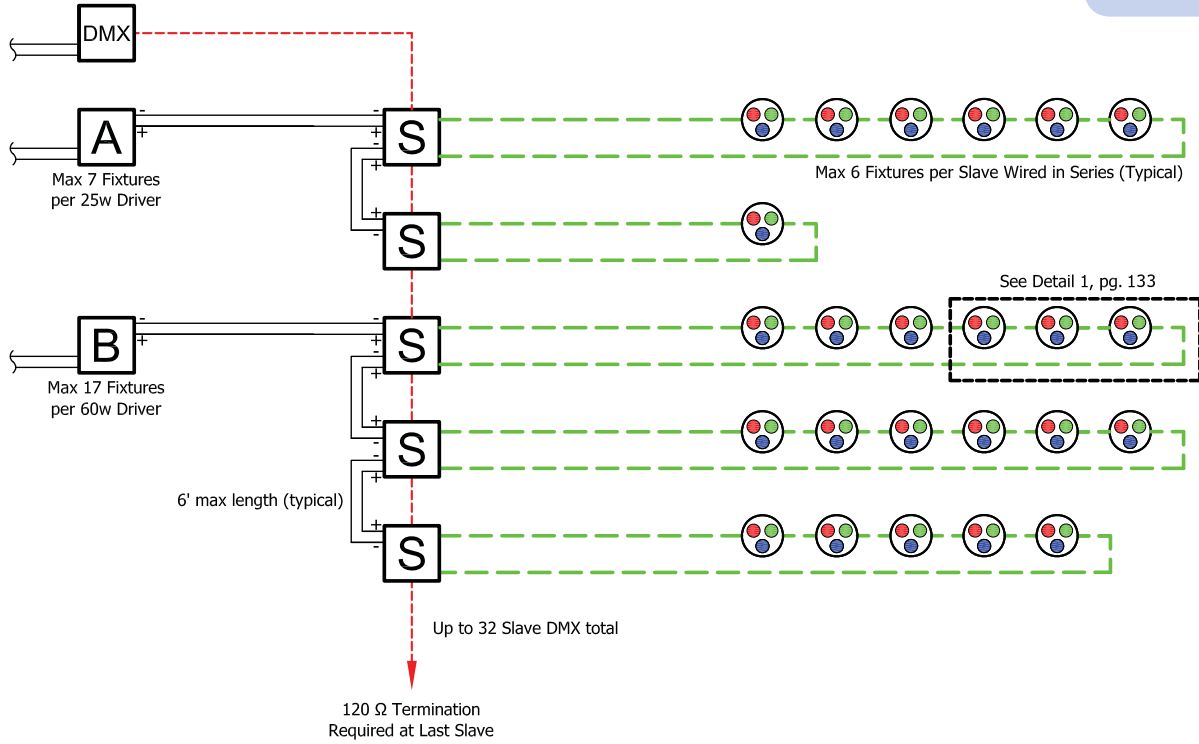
DMX

A
-
+
Max 7 Fixtures
per 25w Driver

-
+
S
-
+
+
S
-

Max 6 Fixtures per Slave Wired in Series (Typical)

See Detail 1, pg. 133

B
-
+
Max 17 Fixtures
per 60w Driver

-
+
S
-
+
+
S
-
+
+
S
-

6' max length (typical)

Up to 32 Slave DMX total

120 Ω Termination
Required at Last Slave